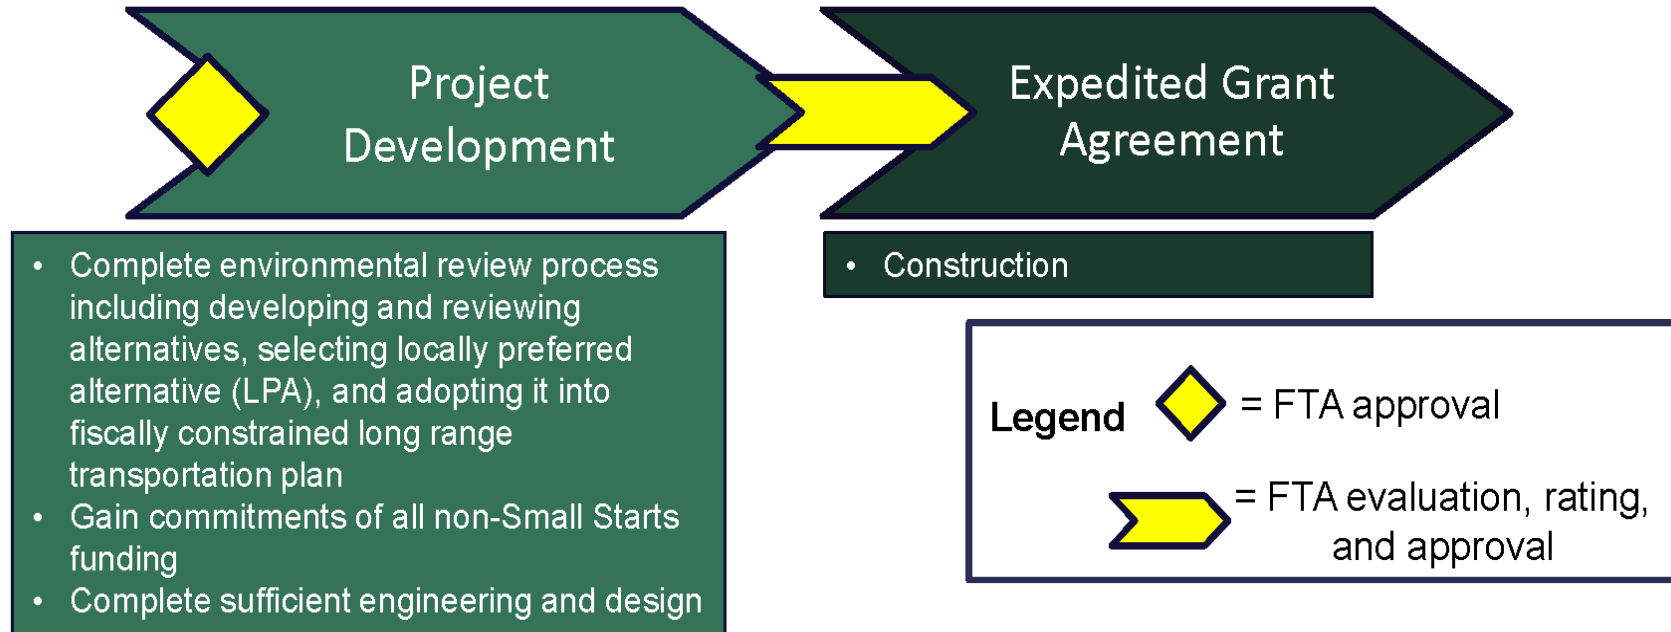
Project Development

Expedited Grant Agreement

- Complete environmental review process including developing and reviewing alternatives, selecting locally preferred alternative (LPA), and adopting it into fiscally constrained long range transportation plan
- Gain commitments of all non-Small Starts funding
- Complete sufficient engineering and design

- Construction

Legend = FTA approval

= FTA evaluation, rating, and approval